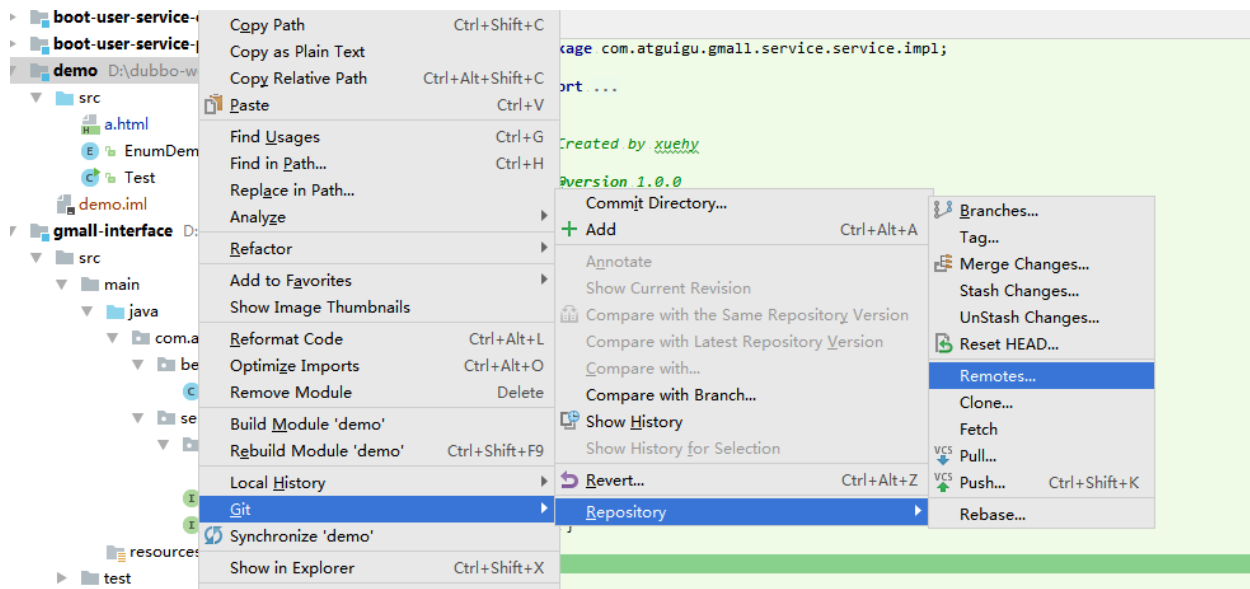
boot-user-service-
boot-user-service-
demo D:\dubbo-w
src
a.html
EnumDem
Test
demo.iml
gmall-interface D:
src
main
java
com.a
be
se
resources
test

Copy Path Ctrl+Shift+C
Copy as Plain Text
Copy Relative Path Ctrl+Alt+Shift+C
Paste Ctrl+V
Find Usages Ctrl+G
Find in Path... Ctrl+H
Replace in Path...
Analyze
Refactor
Add to Favorites
Show Image Thumbnails
Reformat Code Ctrl+Alt+L
Optimize Imports Ctrl+Alt+O
Remove Module Delete
Build Module 'demo'
Rebuild Module 'demo' Ctrl+Shift+F9
Local History
Git
Synchronize 'demo'
Show in Explorer Ctrl+Shift+X

kage com.atguigu.gmall.service.service.impl;
ort ...
Created by xuehy
@version 1.0.0

Commit Directory...
Add Ctrl+Alt+A
Annotate
Show Current Revision
Compare with the Same Repository Version
Compare with Latest Repository Version
Compare with...
Compare with Branch...
Show History
Show History for Selection
Revert... Ctrl+Alt+Z
Repository

Branches...
Tag...
Merge Changes...
Stash Changes...
UnStash Changes...
Reset HEAD...
Remotes...
Clone...
Fetch
Pull...
Push... Ctrl+Shift+K
Rebase...